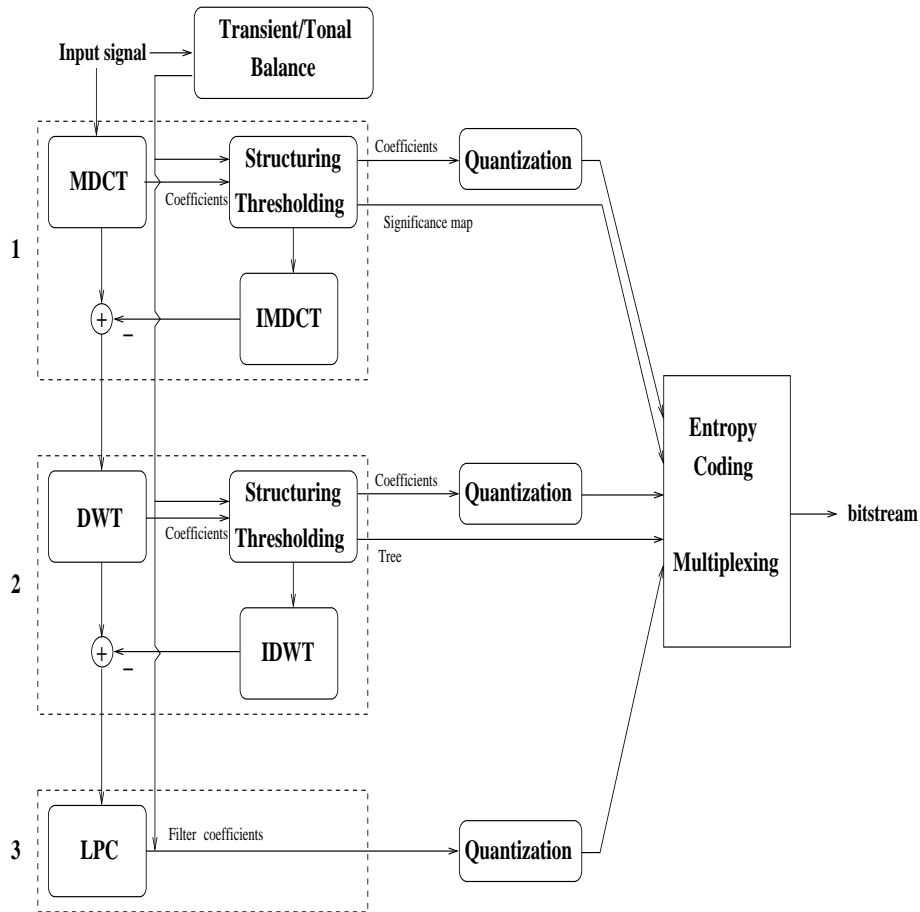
Input signal
Transient/Tonal Balance
MDCT
Coefficients
Structuring
Thresholding
Coefficients
Quantization
Significance map
1
IMDCT
+
−
DWT
Coefficients
Structuring
Thresholding
Coefficients
Quantization
Tree
Entropy Coding
Multiplexing
bitstream
2
IDWT
+
−
3
LPC
Filter coefficients
Quantization